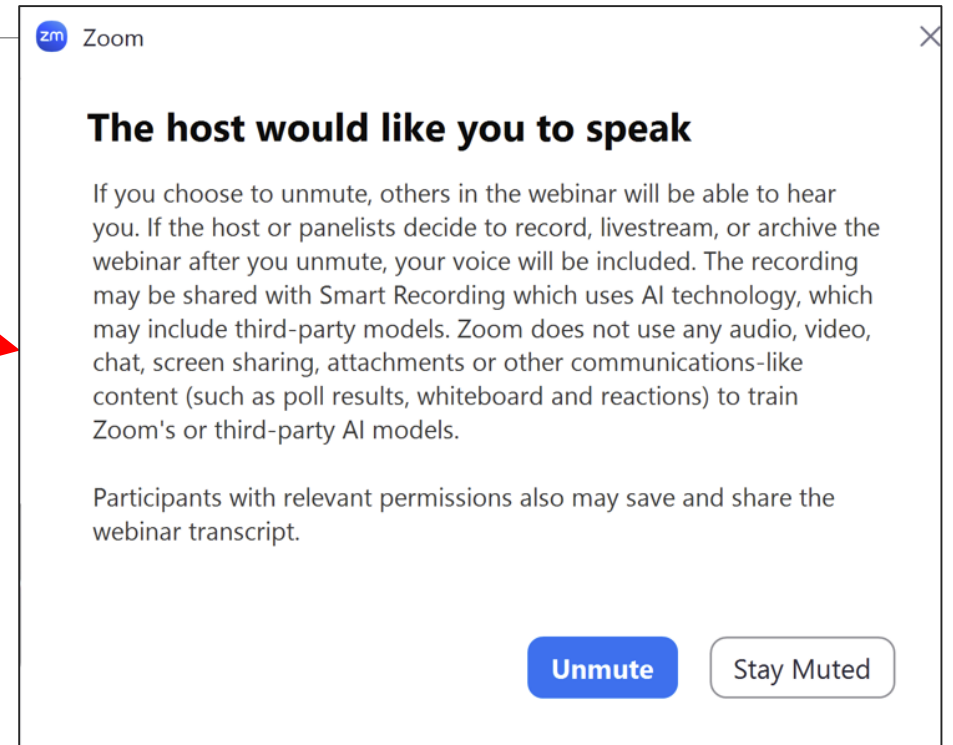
zm Zoom

The host would like you to speak

If you choose to unmute, others in the webinar will be able to hear you. If the host or panelists decide to record, livestream, or archive the webinar after you unmute, your voice will be included. The recording may be shared with Smart Recording which uses AI technology, which may include third-party models. Zoom does not use any audio, video, chat, screen sharing, attachments or other communications-like content (such as poll results, whiteboard and reactions) to train Zoom's or third-party AI models.

Participants with relevant permissions also may save and share the webinar transcript.

Unmute

Stay Muted